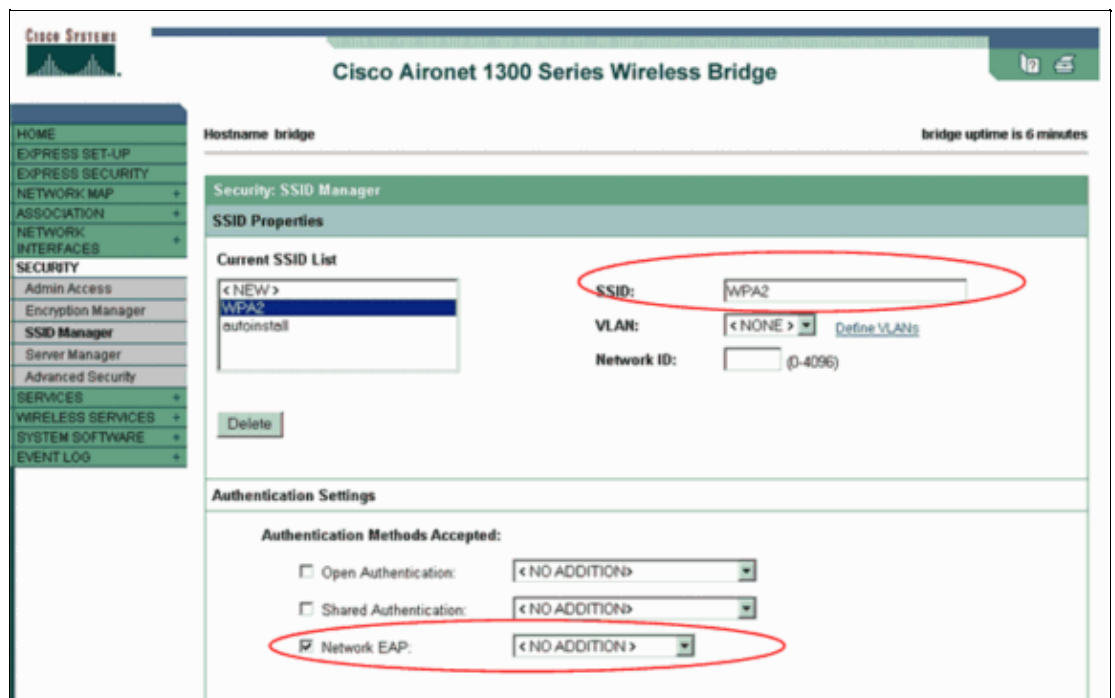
Cisco Systems

Cisco Aironet 1300 Series Wireless Bridge

HOME
EXPRESS SET-UP
EXPRESS SECURITY
NETWORK MAP +
ASSOCIATION +
NETWORK INTERFACES +
SECURITY
Admin Access
Encryption Manager
SSID Manager
Server Manager
Advanced Security
SERVICES +
WIRELESS SERVICES +
SYSTEM SOFTWARE +
EVENT LOG +

Hostname bridge

bridge uptime is 6 minutes

Security: SSID Manager

SSID Properties

Current SSID List

< NEW >
WPA2
autoinstall

SSID: WPA2

VLAN: < NONE > Define VLANs

Network ID: (0-4096)

Delete

Authentication Settings

Authentication Methods Accepted:

☐ Open Authentication: < NO ADDITION>

☐ Shared Authentication: < NO ADDITION>

☑ Network EAP: < NO ADDITION >